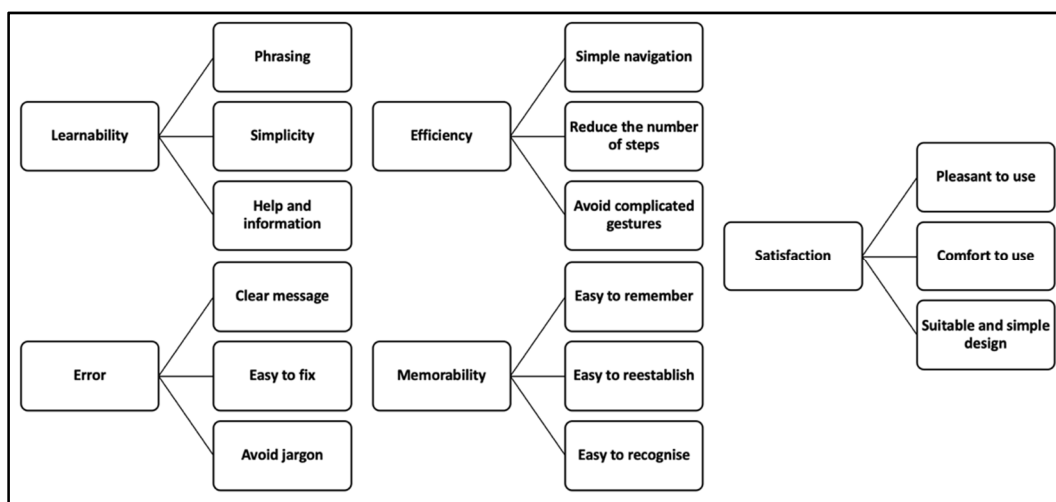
Learnability

Phrasing

Simplicity

Help and information

Efficiency

Simple navigation

Reduce the number of steps

Avoid complicated gestures

Satisfaction

Pleasant to use

Comfort to use

Suitable and simple design

Error

Clear message

Easy to fix

Avoid jargon

Memorability

Easy to remember

Easy to reestablish

Easy to recognise